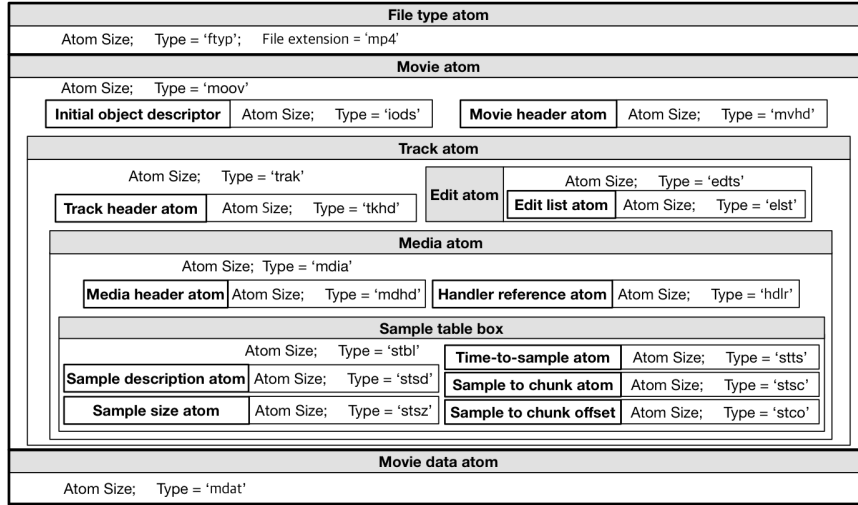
File type atom

Atom Size; Type = 'ftyp'; File extension = 'mp4'

Movie atom

Atom Size; Type = 'moov'

Initial object descriptor | Atom Size; Type = 'iods'

Movie header atom | Atom Size; Type = 'mvhd'

Track atom

Atom Size; Type = 'trak'

Track header atom | Atom Size; Type = 'tkhd'

Edit atom

Atom Size; Type = 'edts'

Edit list atom | Atom Size; Type = 'elst'

Media atom

Atom Size; Type = 'mdia'

Media header atom | Atom Size; Type = 'mdhd'

Handler reference atom | Atom Size; Type = 'hdlr'

Sample table box

Atom Size; Type = 'stbl'

Sample description atom | Atom Size; Type = 'stsd'

Sample size atom | Atom Size; Type = 'stsz'

Time-to-sample atom | Atom Size; Type = 'stts'

Sample to chunk atom | Atom Size; Type = 'stsc'

Sample to chunk offset | Atom Size; Type = 'stco'

Movie data atom

Atom Size; Type = 'mdat'